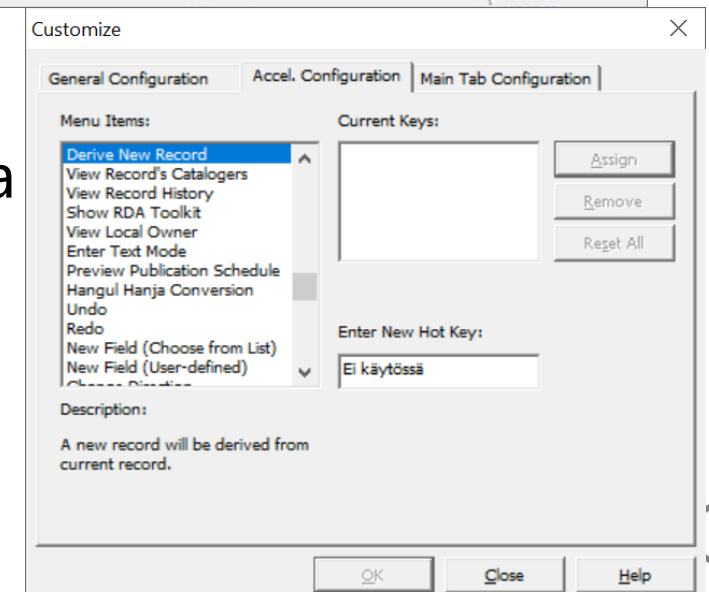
Customize

General Configuration | Accel. Configuration | Main Tab Configuration

Menu Items:

Derive New Record
View Record's Catalogers
View Record History
Show RDA Toolkit
View Local Owner
Enter Text Mode
Preview Publication Schedule
Hangul Hanja Conversion
Undo
Redo
New Field (Choose from List)
New Field (User-defined)
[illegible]

Current Keys:

Assign

Remove

Reset All

Enter New Hot Key:

Ei käytössä

Description:

A new record will be derived from current record.

OK

Close

Help